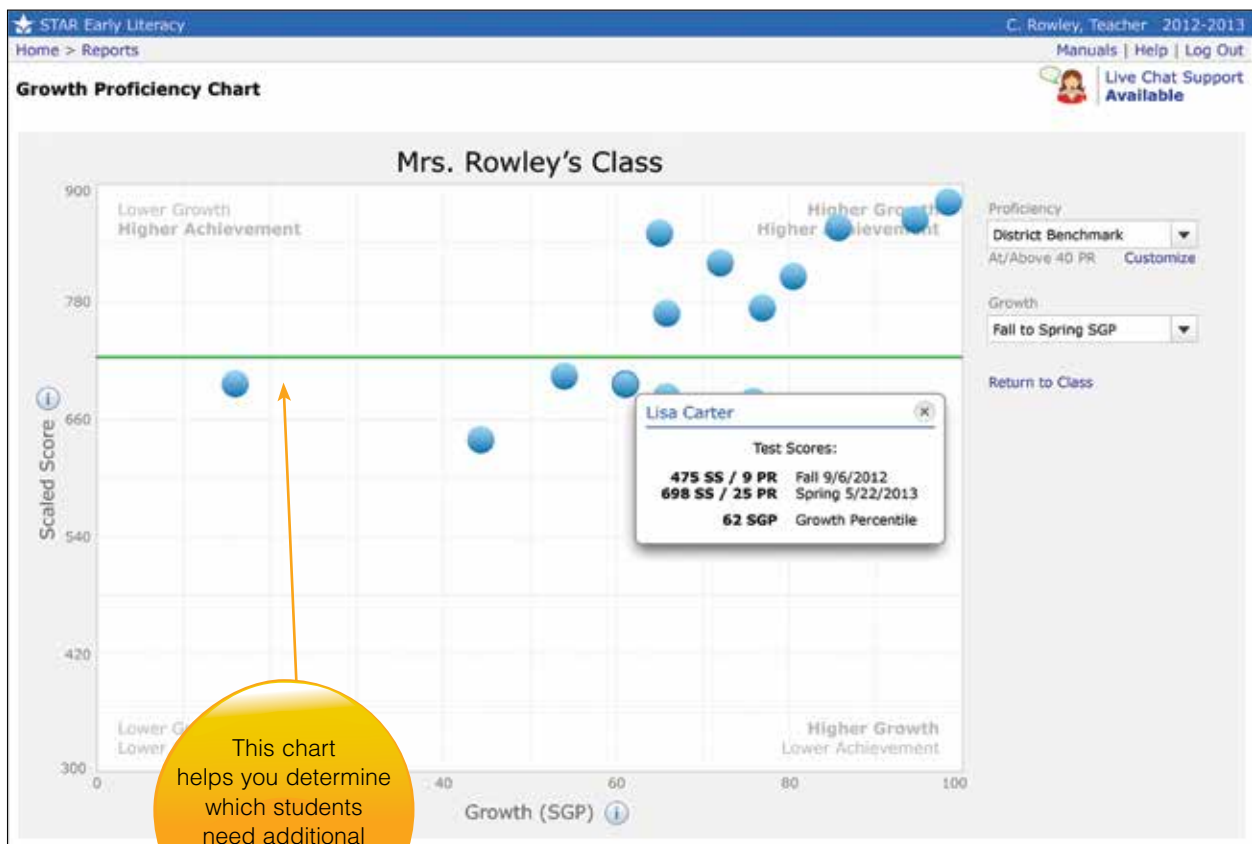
STAR Early Literacy
C. Rowley, Teacher 2012-2013
Home > Reports
Manuals | Help | Log Out
Growth Proficiency Chart
Live Chat Support
Available

Mrs. Rowley's Class

900
780
660
540
420
300

Lower Growth
Higher Achievement

Higher Gro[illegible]
Higher A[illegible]

Lower G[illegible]
Lower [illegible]

Higher Growth
Lower Achievement

Scaled Score

0
40
60
80
100

Growth (SGP)

Lisa Carter
Test Scores:
475 SS / 9 PR Fall 9/6/2012
698 SS / 25 PR Spring 5/22/2013
62 SGP Growth Percentile

Proficiency
District Benchmark
At/Above 40 PR Customize
Growth
Fall to Spring SGP
Return to Class

This chart helps you determine which students need additional